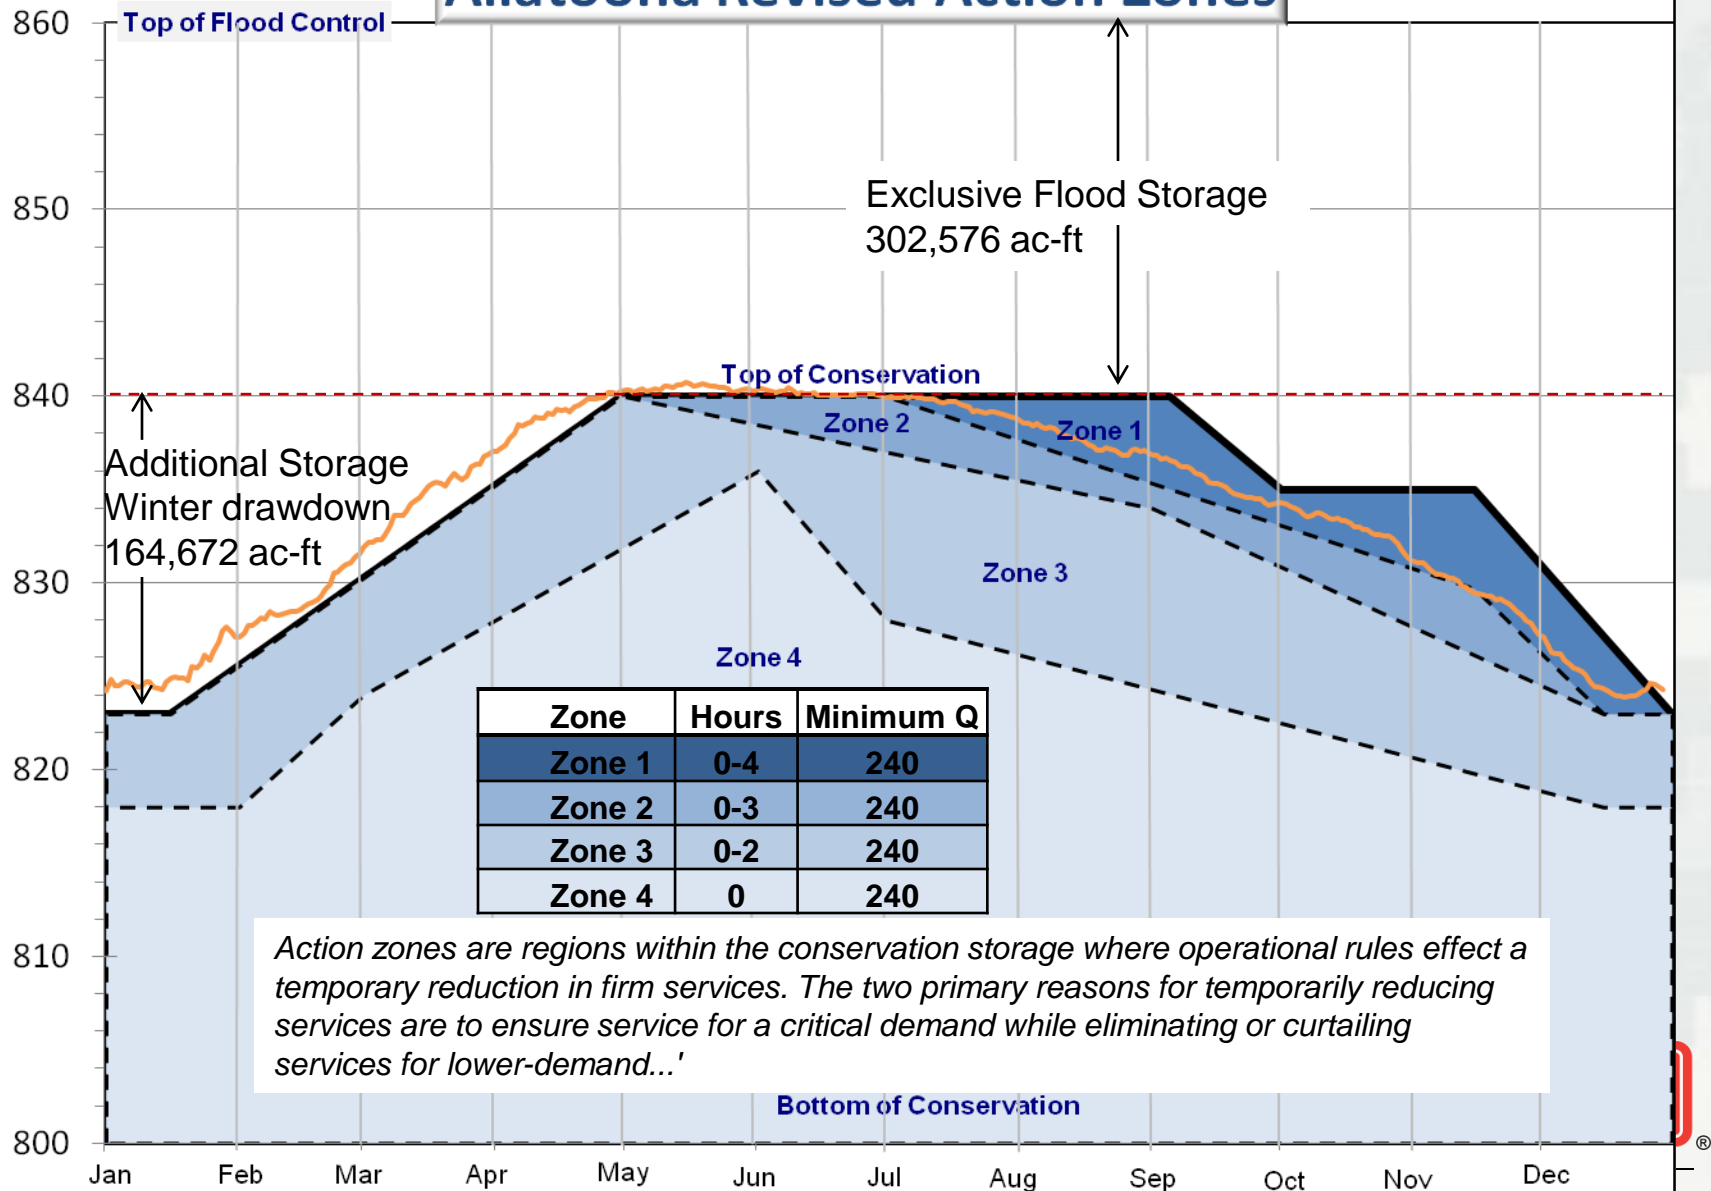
Allatoona Revised Action Zones

860

Top of Flood Control

Exclusive Flood Storage
302,576 ac-ft

850

Top of Conservation

840

Zone 2

Zone 1

Additional Storage
Winter drawdown
164,672 ac-ft

830

Zone 3

Zone 4

| Zone | Hours | Minimum Q |
|---|---|---|
| Zone 1 | 0-4 | 240 |
| Zone 2 | 0-3 | 240 |
| Zone 3 | 0-2 | 240 |
| Zone 4 | 0 | 240 |

820

810

Action zones are regions within the conservation storage where operational rules effect a temporary reduction in firm services. The two primary reasons for temporarily reducing services are to ensure service for a critical demand while eliminating or curtailing services for lower-demand...'

Bottom of Conservation

800

Jan Feb Mar Apr May Jun Jul Aug Sep Oct Nov Dec

®